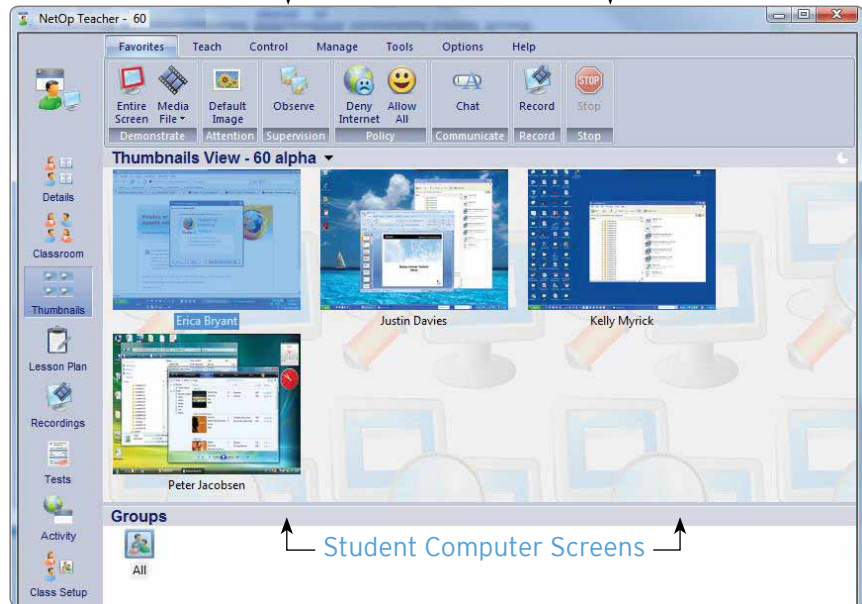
NetOp Teacher - 60

Favorites Teach Control Manage Tools Options Help

Entire Screen Media File

Demonstrate

Default Image

Attention

Observe

Supervision

Deny Internet Allow All

Policy

Chat

Communicate

Record

Record

Stop

Stop

Details

Classroom

Thumbnails

Lesson Plan

Recordings

Tests

Activity

Class Setup

Thumbnails View - 60 alpha

Erica Bryant

Justin Davies

Kelly Myrick

Peter Jacobsen

Groups

All

Student Computer Screens